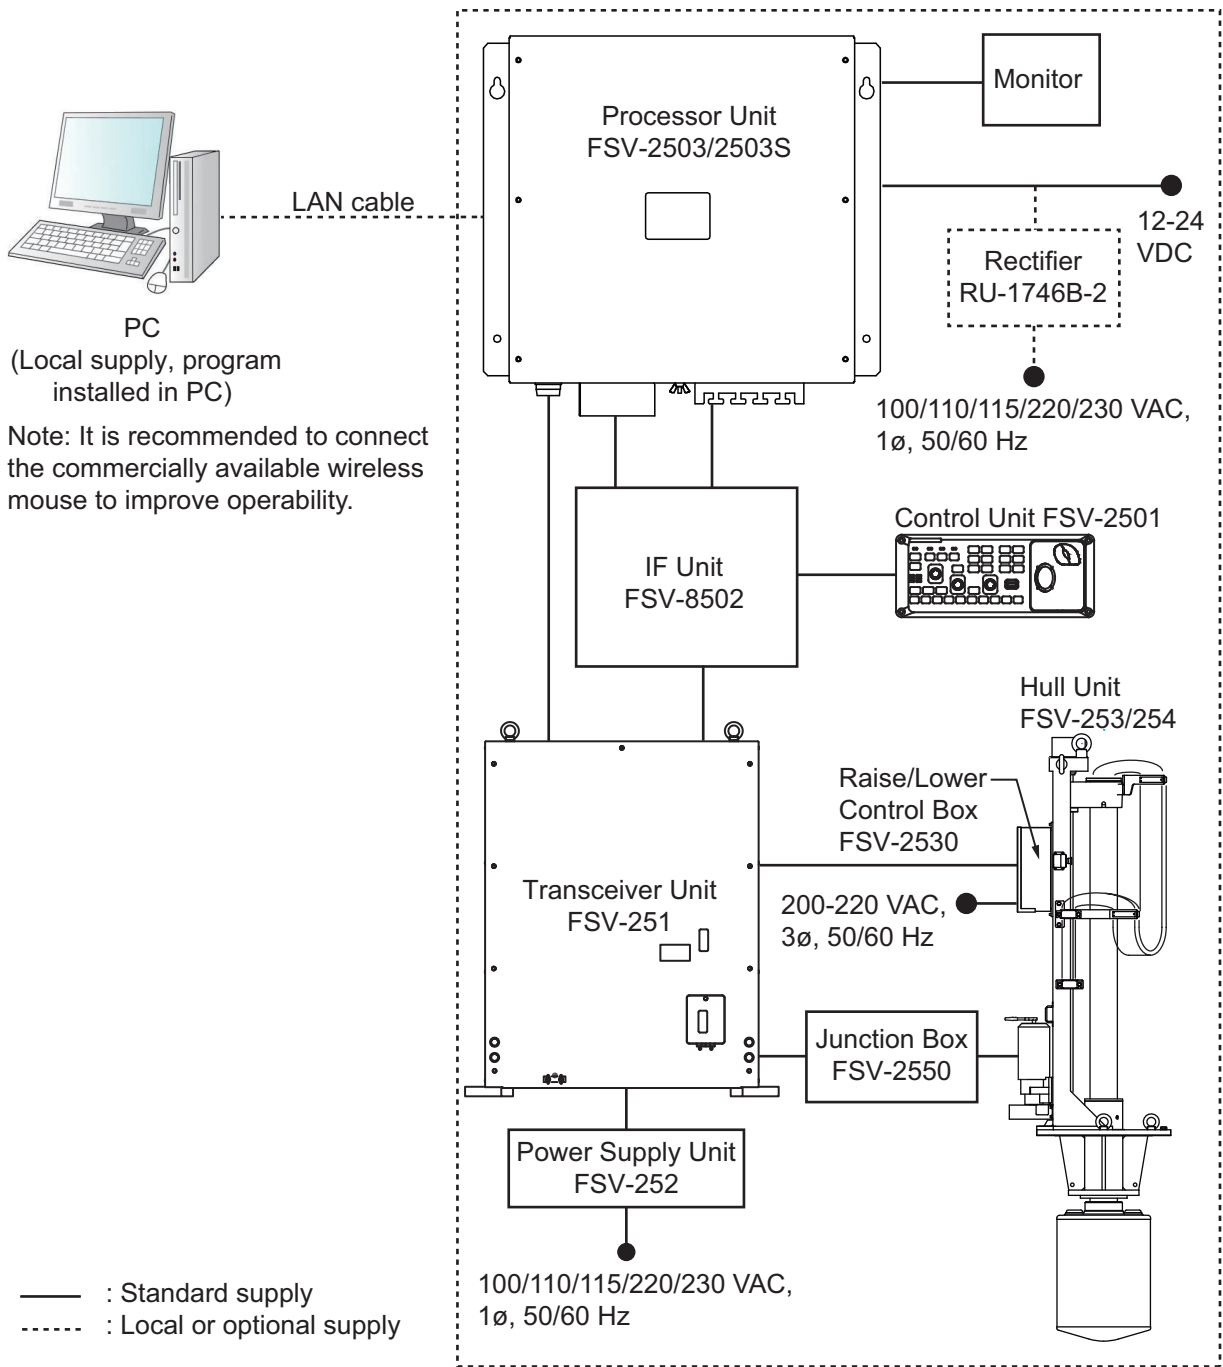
Processor Unit
FSV-2503/2503S

Monitor

LAN cable

12-24 VDC

Rectifier
RU-1746B-2

PC
(Local supply, program installed in PC)

Note: It is recommended to connect the commercially available wireless mouse to improve operability.

100/110/115/220/230 VAC, 1ø, 50/60 Hz

Control Unit FSV-2501

IF Unit
FSV-8502

Hull Unit
FSV-253/254

Raise/Lower
Control Box
FSV-2530

Transceiver Unit
FSV-251

200-220 VAC, 3ø, 50/60 Hz

Junction Box
FSV-2550

Power Supply Unit
FSV-252

100/110/115/220/230 VAC, 1ø, 50/60 Hz

: Standard supply
: Local or optional supply